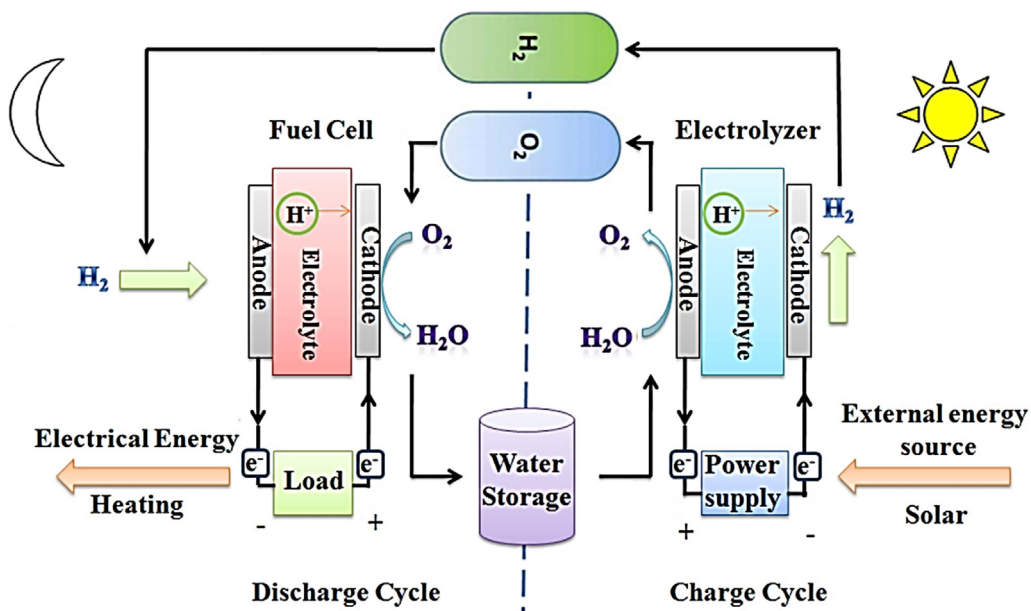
$H_2$

$O_2$

Fuel Cell

Electrolyzer

$H^+$

Anode

Electrolyte

Cathode

$O_2$

$H_2O$

$H_2$

$O_2$

$H_2O$

$H^+$

Anode

Electrolyte

Cathode

$H_2$

Electrical Energy

$e^-$

Load

$e^-$

Heating

-

+

Water Storage

External energy source

$e^-$

Power supply

$e^-$

+

-

Solar

Discharge Cycle

Charge Cycle